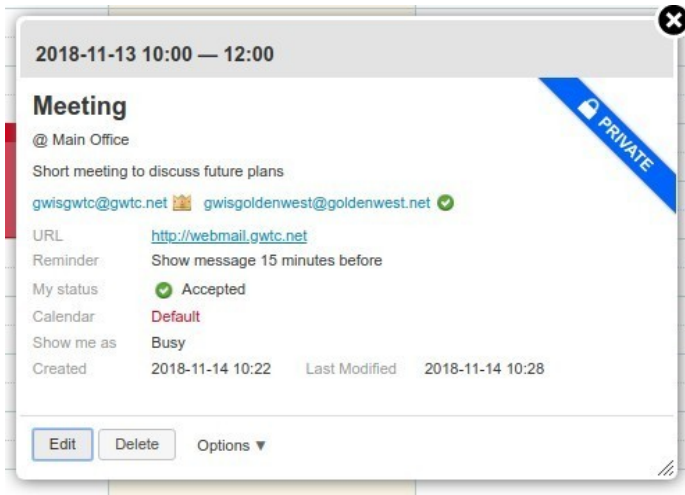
2018-11-13 10:00 — 12:00

Meeting

@ Main Office

PRIVATE

Short meeting to discuss future plans

gwisgwtc@gwtc.net gwisgoldenwest@goldenwest.net

| | | | |
|---|---|---|---|
| URL | http://webmail.gwtc.net | | |
| Reminder | Show message 15 minutes before | | |
| My status | Accepted | | |
| Calendar | Default | | |
| Show me as | Busy | | |
| Created | 2018-11-14 10:22 | Last Modified | 2018-11-14 10:28 |

Edit Delete Options ▼